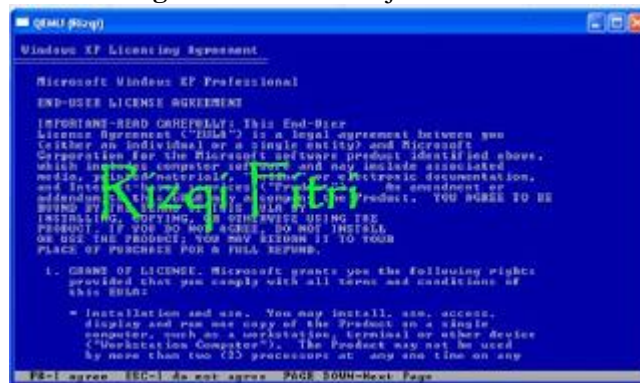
QEMU (Rizqi)

Windows XP Licensing Agreement

Microsoft Windows XP Professional

END-USER LICENSE AGREEMENT

IMPORTANT-READ CAREFULLY: This End-User License Agreement ("EULA") is a legal agreement between you (either an individual or a single entity) and Microsoft Corporation for the Microsoft software product identified above, which includes computer software and may include associated media, printed materials, "online" or electronic documentation, and Internet-based services ("Product"). An amendment or addendum to this EULA may accompany the Product. YOU AGREE TO BE BOUND BY THE TERMS OF THIS EULA BY INSTALLING, COPYING, OR OTHERWISE USING THE PRODUCT. IF YOU DO NOT AGREE, DO NOT INSTALL OR USE THE PRODUCT; YOU MAY RETURN IT TO YOUR PLACE OF PURCHASE FOR A FULL REFUND.

Rizqi Fitri

1. GRANT OF LICENSE. Microsoft grants you the following rights provided that you comply with all terms and conditions of this EULA:

* Installation and use. You may install, use, access, display and run one copy of the Product on a single computer, such as a workstation, terminal or other device ("Workstation Computer"). The Product may not be used by more than two (2) processors at any one time on any

F8=I agree ESC=I do not agree PAGE DOWN=Next Page